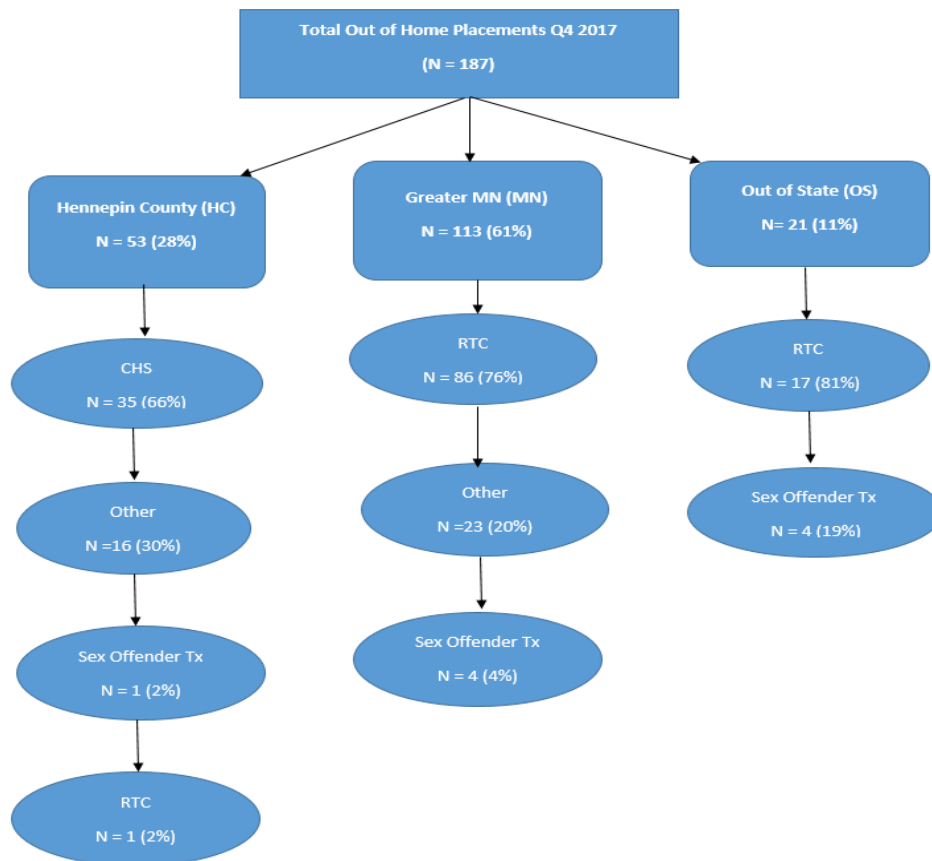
Total Out of Home Placements Q4 2017

(N = 187)

Hennepin County (HC)
N = 53 (28%)

CHS
N = 35 (66%)

Other
N =16 (30%)

Sex Offender Tx
N = 1 (2%)

RTC
N = 1 (2%)

Greater MN (MN)
N = 113 (61%)

RTC
N = 86 (76%)

Other
N =23 (20%)

Sex Offender Tx
N = 4 (4%)

Out of State (OS)
N= 21 (11%)

RTC
N = 17 (81%)

Sex Offender Tx
N = 4 (19%)